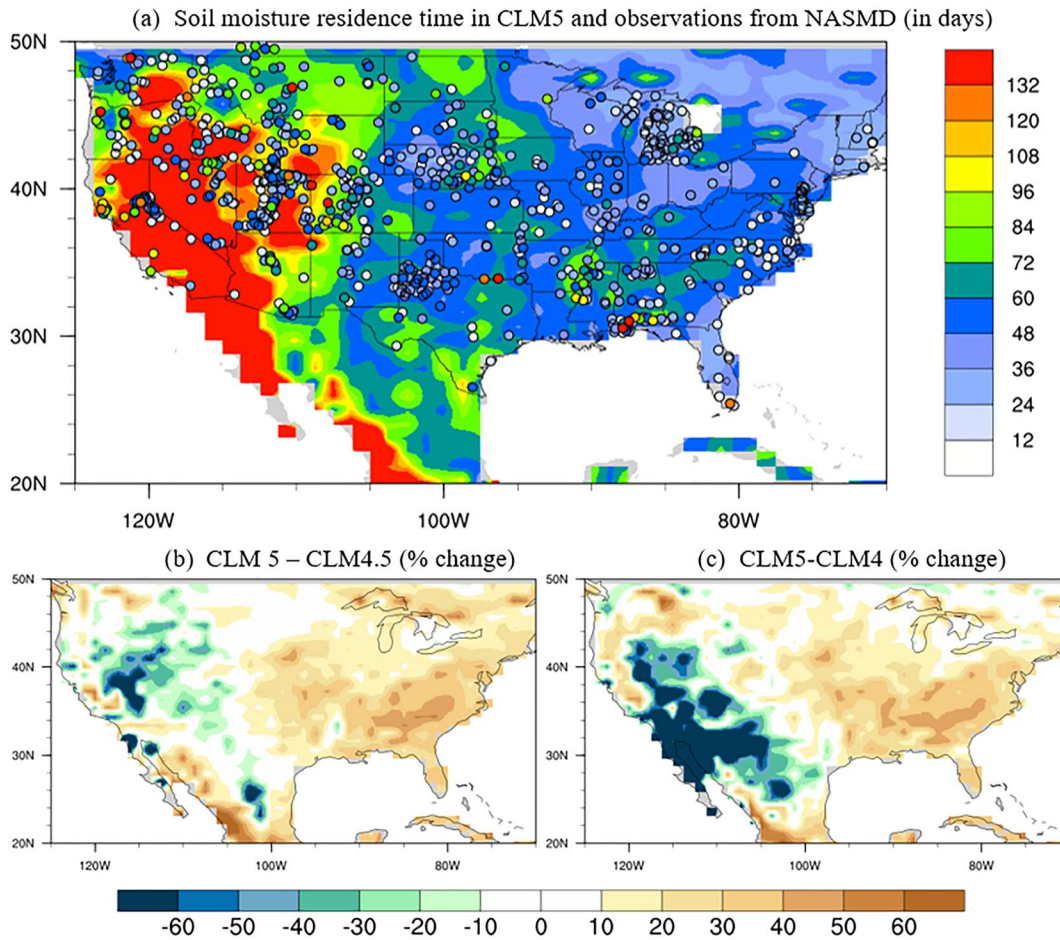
(a) Soil moisture residence time in CLM5 and observations from NASMD (in days)

50N
40N
30N
20N

120W
100W
80W

132
120
108
96
84
72
60
48
36
24
12

(b) CLM 5 – CLM4.5 (% change)

50N
40N
30N
20N
120W
100W
80W

(c) CLM5-CLM4 (% change)

50N
40N
30N
20N
120W
100W
80W

-60 -50 -40 -30 -20 -10 0 10 20 30 40 50 60